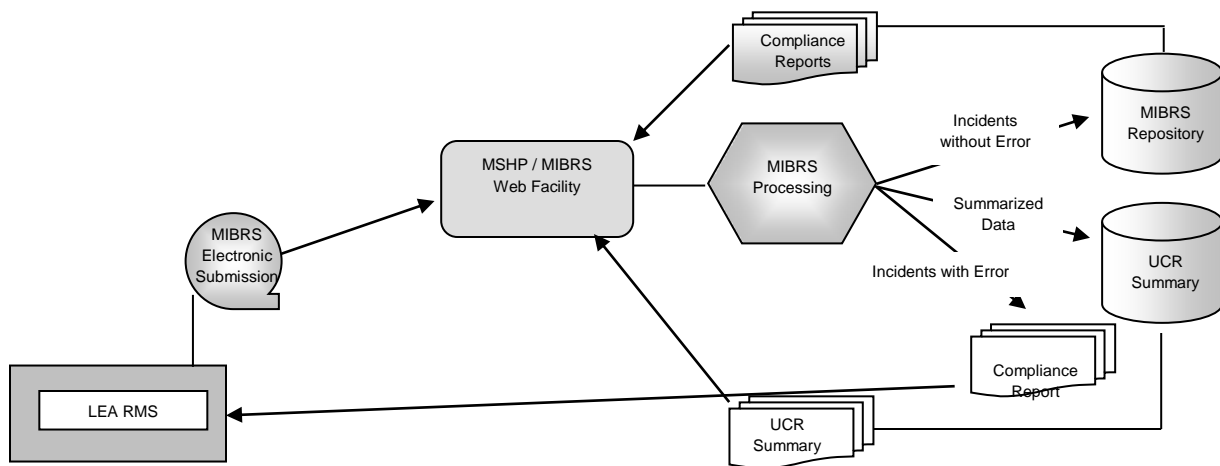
Compliance Reports

MIBRS Repository

Incidents without Error

MSHP / MIBRS Web Facility

MIBRS Processing

Summarized Data

UCR Summary

MIBRS Electronic Submission

Incidents with Error

Compliance Report

LEA RMS

UCR Summary